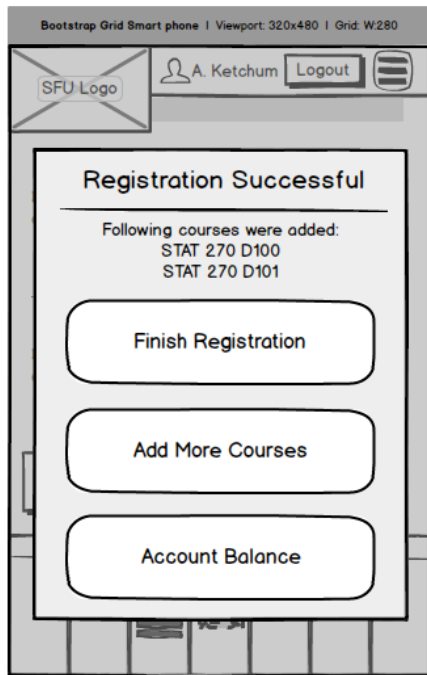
Bootstrap Grid Smart phone | Viewport: 320x480 | Grid: W:280

SFU Logo

A. Ketchum

Logout

Registration Successful

Following courses were added:
STAT 270 D100
STAT 270 D101

Finish Registration

Add More Courses

Account Balance